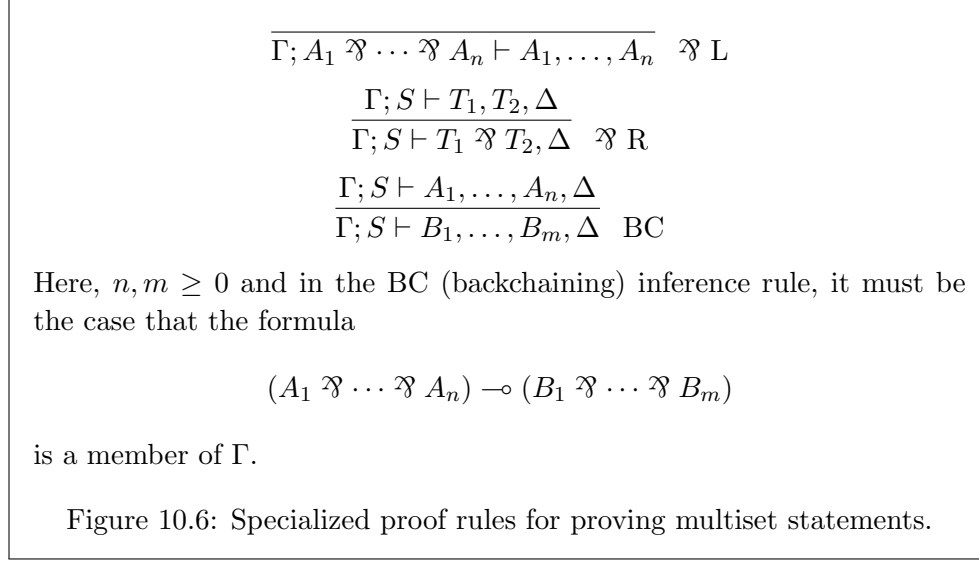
$\frac{}{\Gamma; A_1 \parr \cdots \parr A_n \vdash A_1, \ldots, A_n} \parr \mathrm{L}$

$\frac{\Gamma; S \vdash T_1, T_2, \Delta}{\Gamma; S \vdash T_1 \parr T_2, \Delta} \parr \mathrm{R}$

$\frac{\Gamma; S \vdash A_1, \ldots, A_n, \Delta}{\Gamma; S \vdash B_1, \ldots, B_m, \Delta} \mathrm{BC}$

Here, $n, m \geq 0$ and in the BC (backchaining) inference rule, it must be the case that the formula

$(A_1 \parr \cdots \parr A_n) \multimap (B_1 \parr \cdots \parr B_m)$

is a member of $\Gamma$.

Figure 10.6: Specialized proof rules for proving multiset statements.